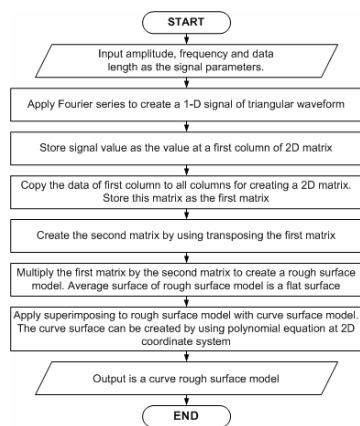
START

Input amplitude, frequency and data length as the signal parameters.

Apply Fourier series to create a 1-D signal of triangular waveform

Store signal value as the value at a first column of 2D matrix

Copy the data of first column to all columns for creating a 2D matrix. Store this matrix as the first matrix

Create the second matrix by using transposing the first matrix

Multiply the first matrix by the second matrix to create a rough surface model. Average surface of rough surface model is a flat surface

Apply superimposing to rough surface model with curve surface model. The curve surface can be created by using polynomial equation at 2D coordinate system

Output is a curve rough surface model

END